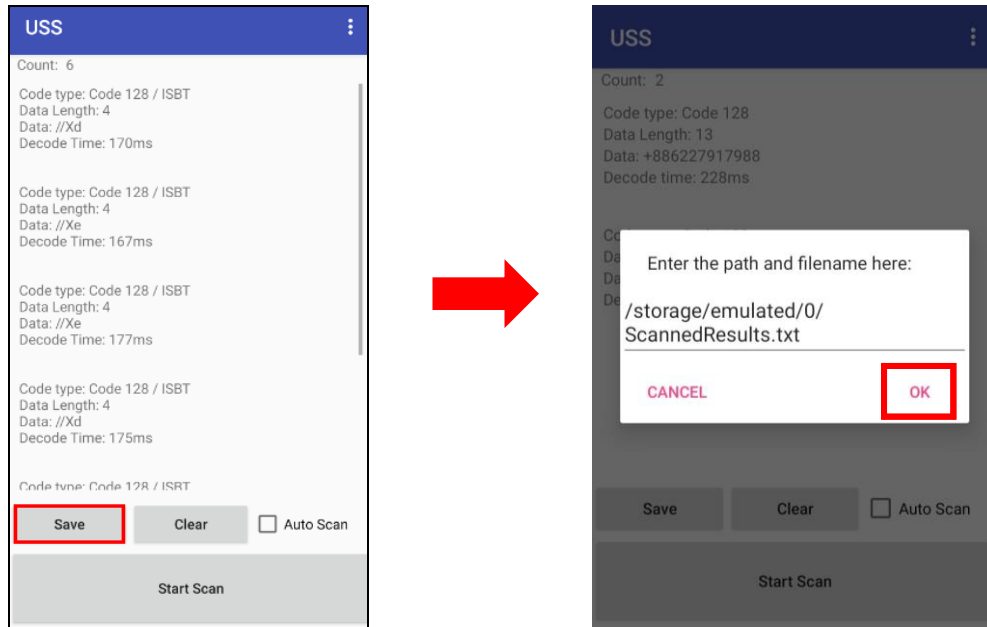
USS

Count: 6

Code type: Code 128 / ISBT
Data Length: 4
Data: //Xd
Decode Time: 170ms

Code type: Code 128 / ISBT
Data Length: 4
Data: //Xe
Decode Time: 167ms

Code type: Code 128 / ISBT
Data Length: 4
Data: //Xe
Decode Time: 177ms

Code type: Code 128 / ISBT
Data Length: 4
Data: //Xd
Decode Time: 175ms

Code type: Code 128 / ISBT

Save
Clear
Auto Scan

Start Scan

USS

Count: 2

Code type: Code 128
Data Length: 13
Data: +886227917988
Decode time: 228ms

Co
Da
Da
De

Enter the path and filename here:

/storage/emulated/0/
ScannedResults.txt

CANCEL
OK

Save
Clear
Auto Scan

Start Scan